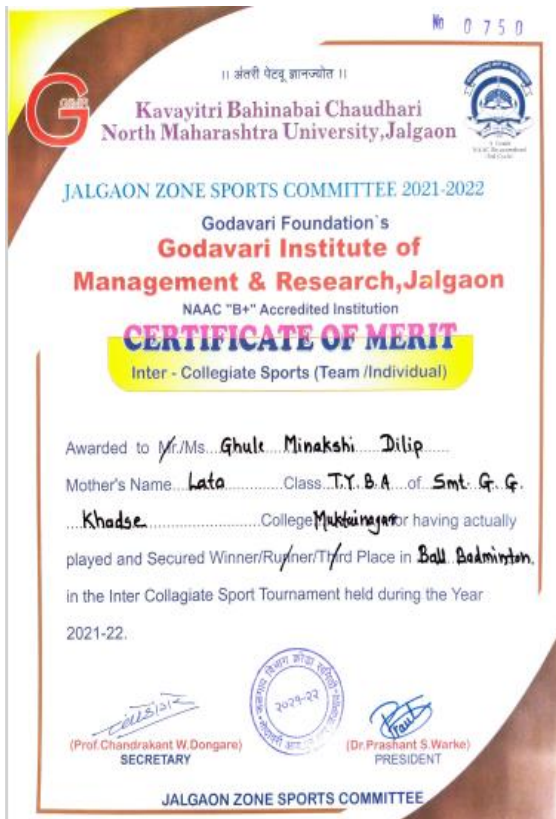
No 0750

॥ अंतरी पेटवू ज्ञानज्योत ॥

Kavayitri Bahinabai Chaudhari North Maharashtra University, Jalgaon

JALGAON ZONE SPORTS COMMITTEE 2021-2022

Godavari Foundation`s

Godavari Institute of Management & Research, Jalgaon

NAAC "B+" Accredited Institution

CERTIFICATE OF MERIT

Inter - Collegiate Sports (Team /Individual)

Awarded to Mr./Ms. Ghule Minakshi Dilip

Mother's Name Lata Class T.Y.B.A of Smt. G. G. Khadse College Muktainagar for having actually played and Secured Winner/Runner/Third Place in Ball Badminton in the Inter Collagiate Sport Tournament held during the Year 2021-22.

2021-22

(Prof.Chandrakant W.Dongare)
SECRETARY

(Dr.Prashant S.Warke)
PRESIDENT

JALGAON ZONE SPORTS COMMITTEE